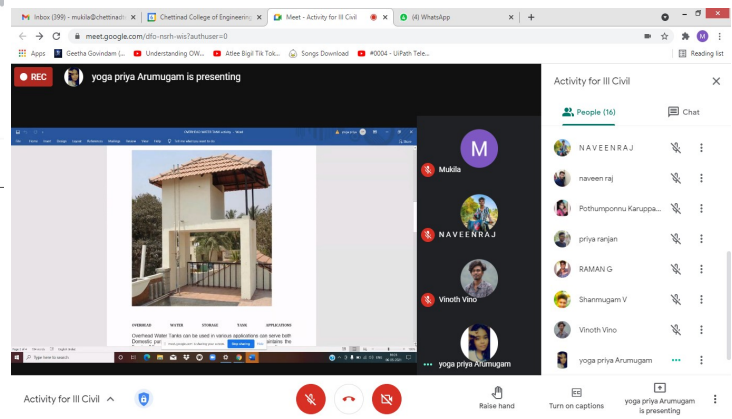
Inbox (399) - mukila@chettinadt
Chettinad College of Engineering
Meet - Activity for III Civil
(4) WhatsApp

meet.google.com/dfo-nsrh-wis?authuser=0

Apps
Geetha Govindam (...
Understanding OW...
Atlee Bigil Tik Tok...
Songs Download
#0004 - UiPath Tele...
Reading list

REC
yoga priya Arumugam is presenting

OVERHEAD WATER STORAGE TANK APPLICATIONS

Overhead Water Tanks can be used in various applications (as serve both Domestic pur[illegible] ...ontains the

Mukila
NAVEENRAJ
Vinoth Vino
yoga priya Arumugam

Activity for III Civil
People (16)
Chat

NAVEENRAJ
naveen raj
Pothumponnu Karuppa...
priya ranjan
RAMAN G
Shanmugam V
Vinoth Vino
yoga priya Arumugam

Activity for III Civil
Raise hand
Turn on captions
yoga priya Arumugam is presenting